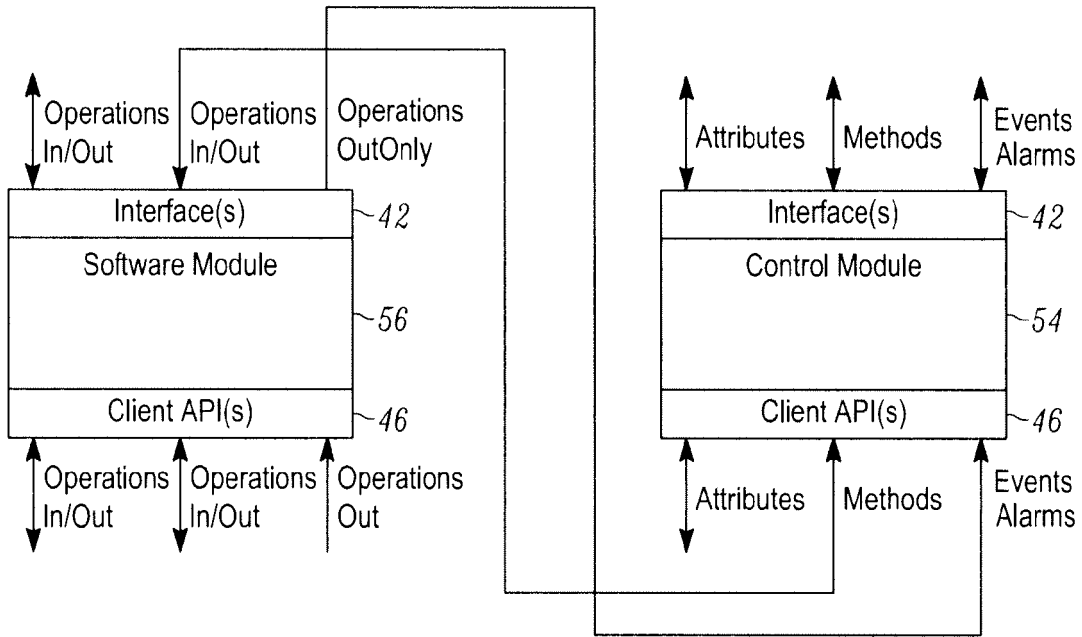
Operations In/Out

Operations In/Out

Operations OutOnly

Interface(s)

42

Software Module

56

Client API(s)

46

Operations In/Out

Operations In/Out

Operations Out

Attributes

Methods

Events Alarms

Interface(s)

42

Control Module

54

Client API(s)

46

Attributes

Methods

Events Alarms